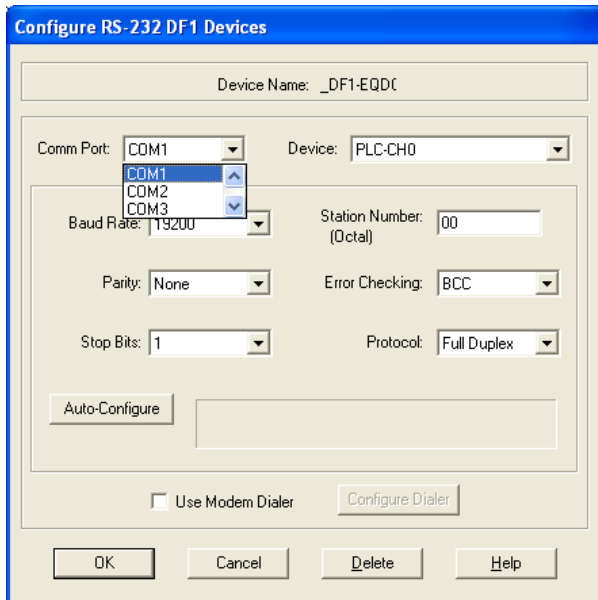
Configure RS-232 DF1 Devices

Device Name: _DF1-EQD(

Comm Port: COM1

COM1
COM2
COM3

Device: PLC-CH0

Baud Rate: 19200

Station Number: (Octal) 00

Parity: None

Error Checking: BCC

Stop Bits: 1

Protocol: Full Duplex

Auto-Configure

Use Modem Dialer

Configure Dialer

OK

Cancel

Delete

Help